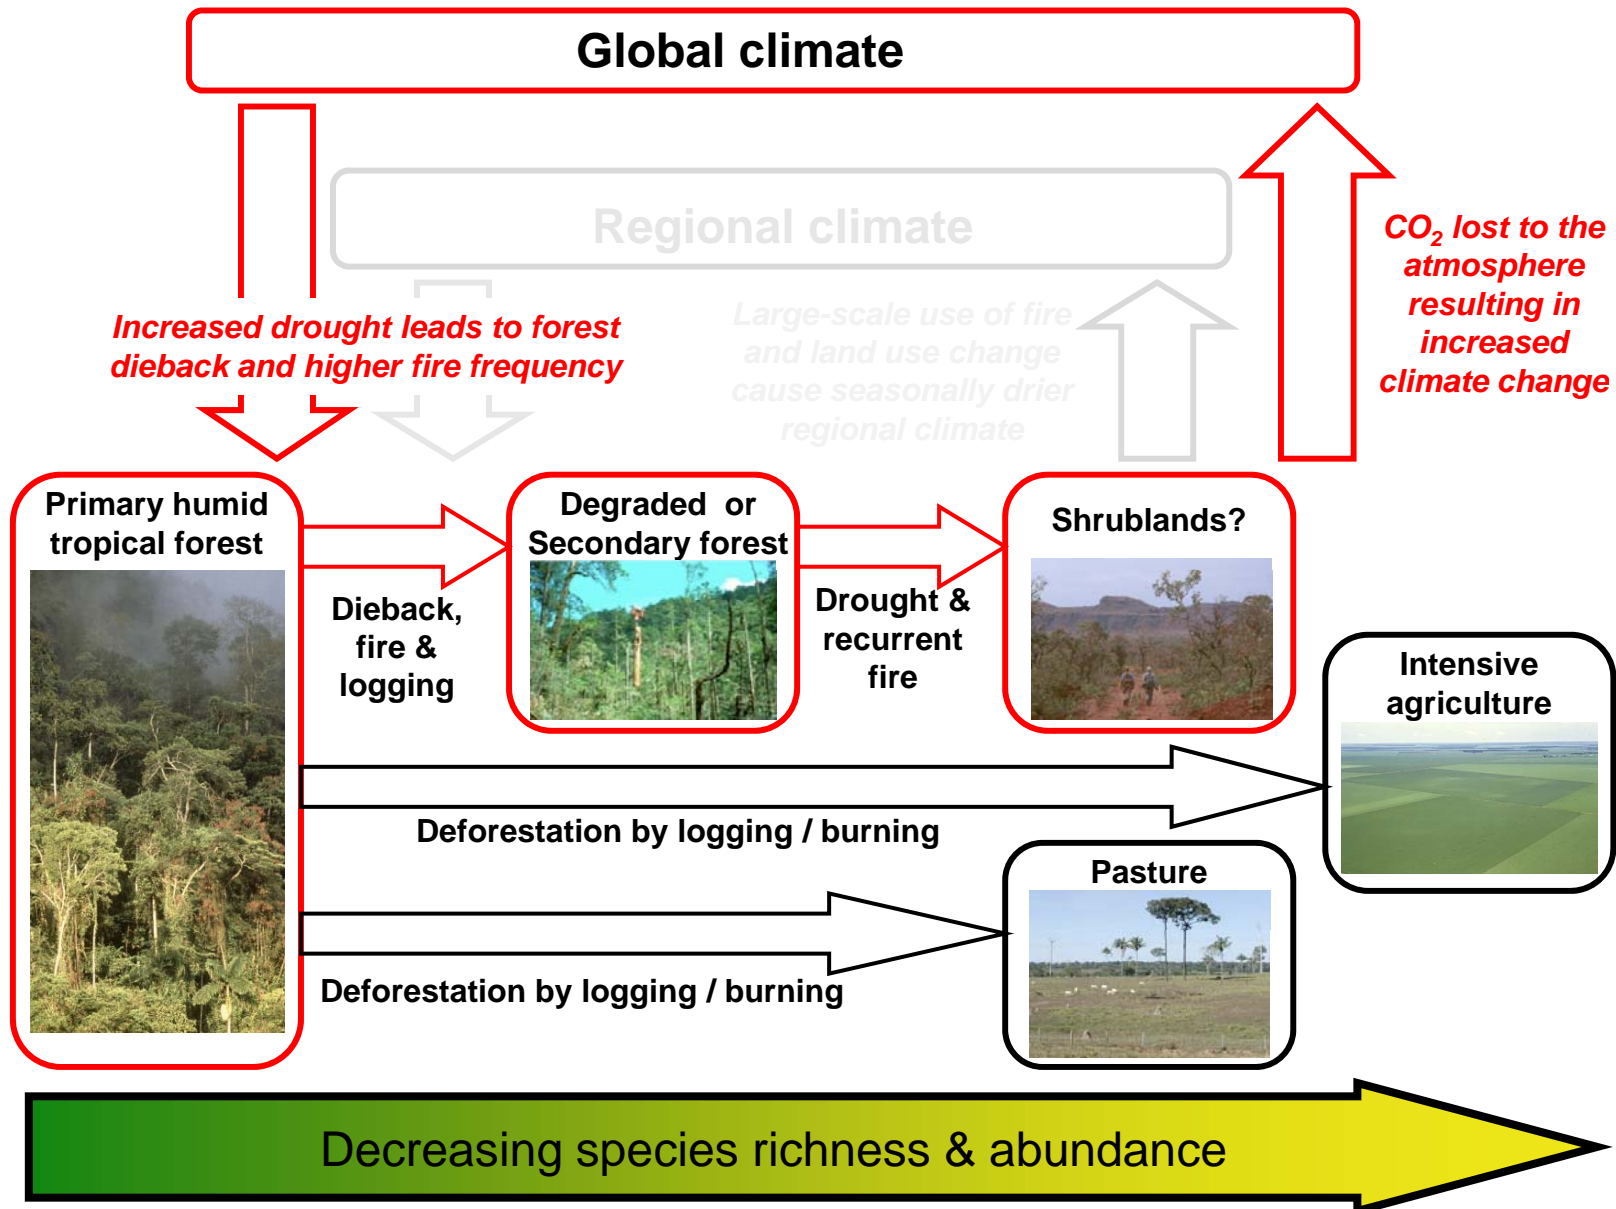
Global climate

Regional climate

Increased drought leads to forest dieback and higher fire frequency

Large-scale use of fire and land use change cause seasonally drier regional climate

$CO_2$ lost to the atmosphere resulting in increased climate change

Primary humid tropical forest

Dieback, fire & logging

Degraded or Secondary forest

Drought & recurrent fire

Shrublands?

Intensive agriculture

Deforestation by logging / burning

Pasture

Deforestation by logging / burning

Decreasing species richness & abundance